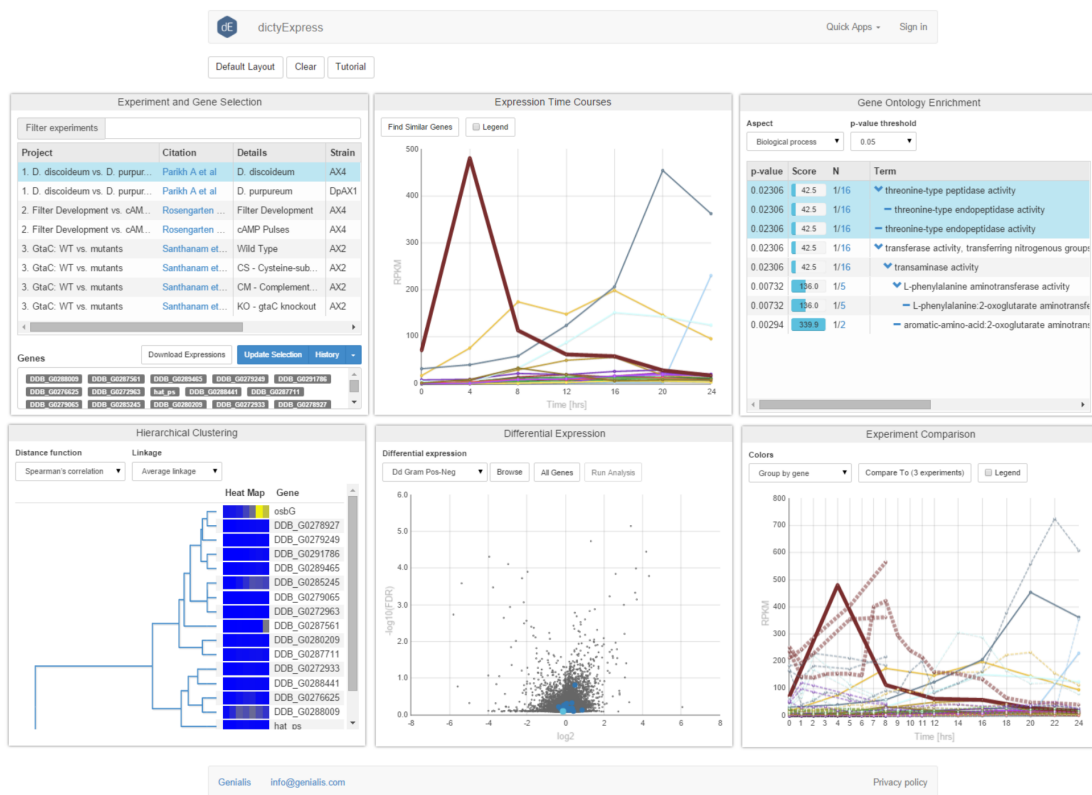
dE dictyExpress

Quick Apps Sign in

Default Layout Clear Tutorial

Experiment and Gene Selection

Filter experiments

| Project | Citation | Details | Strain |
|---|---|---|---|
| 1. D. discoideum vs. D. purpur... | Parikh A et al | D. discoideum | AX4 |
| 1. D. discoideum vs. D. purpur... | Parikh A et al | D. purpureum | DpAX1 |
| 2. Filter Development vs. cAM... | Rosengarten ... | Filter Development | AX4 |
| 2. Filter Development vs. cAM... | Rosengarten ... | cAMP Pulses | AX4 |
| 3. GtaC: WT vs. mutants | Santhanam et... | Wild Type | AX2 |
| 3. GtaC: WT vs. mutants | Santhanam et... | CS - Cysteine-sub... | AX2 |
| 3. GtaC: WT vs. mutants | Santhanam et... | CM - Complement... | AX2 |
| 3. GtaC: WT vs. mutants | Santhanam et... | KO - gtaC knockout | AX2 |

Genes

Download Expressions Update Selection History

DDB_G0288009 DDB_G0287561 DDB_G0289465 DDB_G0279249 DDB_G0291786 DDB_G0276625 DDB_G0272963 hat_ps DDB_G0288441 DDB_G0287711 DDB_G0279065 DDB_G0285245 DDB_G0280209 DDB_G0272933 DDB_G0278927

Expression Time Courses

Find Similar Genes Legend

500 400 300 200 100 0
RPKM
0 4 8 12 16 20 24
Time [hrs]

Gene Ontology Enrichment

Aspect p-value threshold
Biological process 0.05

| p-value | Score | N | Term |
|---|---|---|---|
| 0.02306 | 42.5 | 1/16 | threonine-type peptidase activity |
| 0.02306 | 42.5 | 1/16 | threonine-type endopeptidase activity |
| 0.02306 | 42.5 | 1/16 | threonine-type endopeptidase activity |
| 0.02306 | 42.5 | 1/16 | transferase activity, transferring nitrogenous groups |
| 0.02306 | 42.5 | 1/16 | transaminase activity |
| 0.00732 | 136.0 | 1/5 | L-phenylalanine aminotransferase activity |
| 0.00732 | 136.0 | 1/5 | L-phenylalanine:2-oxoglutarate aminotransfe |
| 0.00294 | 339.9 | 1/2 | aromatic-amino-acid:2-oxoglutarate aminotrans |

Hierarchical Clustering

Distance function Linkage
Spearman's correlation Average linkage

Heat Map Gene
osbG
DDB_G0278927
DDB_G0279249
DDB_G0291786
DDB_G0289465
DDB_G0285245
DDB_G0279065
DDB_G0272963
DDB_G0287561
DDB_G0280209
DDB_G0287711
DDB_G0272933
DDB_G0288441
DDB_G0276625
DDB_G0288009
hat_ps

Differential Expression

Differential expression
Dd Gram Pos-Neg Browse All Genes Run Analysis

6.0 5.0 4.0 3.0 2.0 1.0 0.0
-log10(FDR)
-8 -6 -4 -2 0 2 4 6 8
log2

Experiment Comparison

Colors
Group by gene Compare To (3 experiments) Legend

800 700 600 500 400 300 200 100 0
RPKM
0 1 2 3 4 5 6 7 8 10 12 14 16 18 20 22 24
Time [hrs]

Genialis info@genialis.com Privacy policy